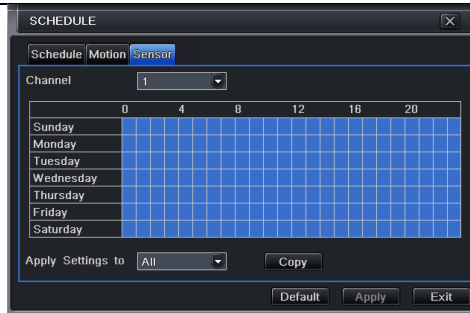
SCHEDULE

Schedule Motion Sensor

Channel 1

| | 0 | 4 | 8 | 12 | 16 | 20 |
|---|---|---|---|---|---|---|
| Sunday | | | | | | |
| Monday | | | | | | |
| Tuesday | | | | | | |
| Wednesday | | | | | | |
| Thursday | | | | | | |
| Friday | | | | | | |
| Saturday | | | | | | |

Apply Settings to All Copy

Default Apply Exit